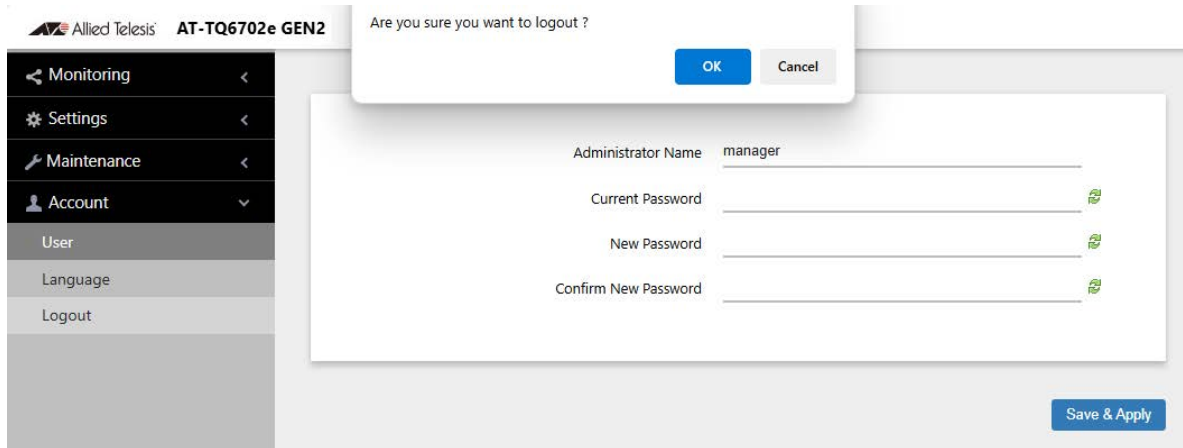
Allied Telesis AT-TQ6702e GEN2

Are you sure you want to logout ?

OK Cancel

Monitoring

Settings

Maintenance

Account

User

Language

Logout

Administrator Name manager

Current Password

New Password

Confirm New Password

Save & Apply